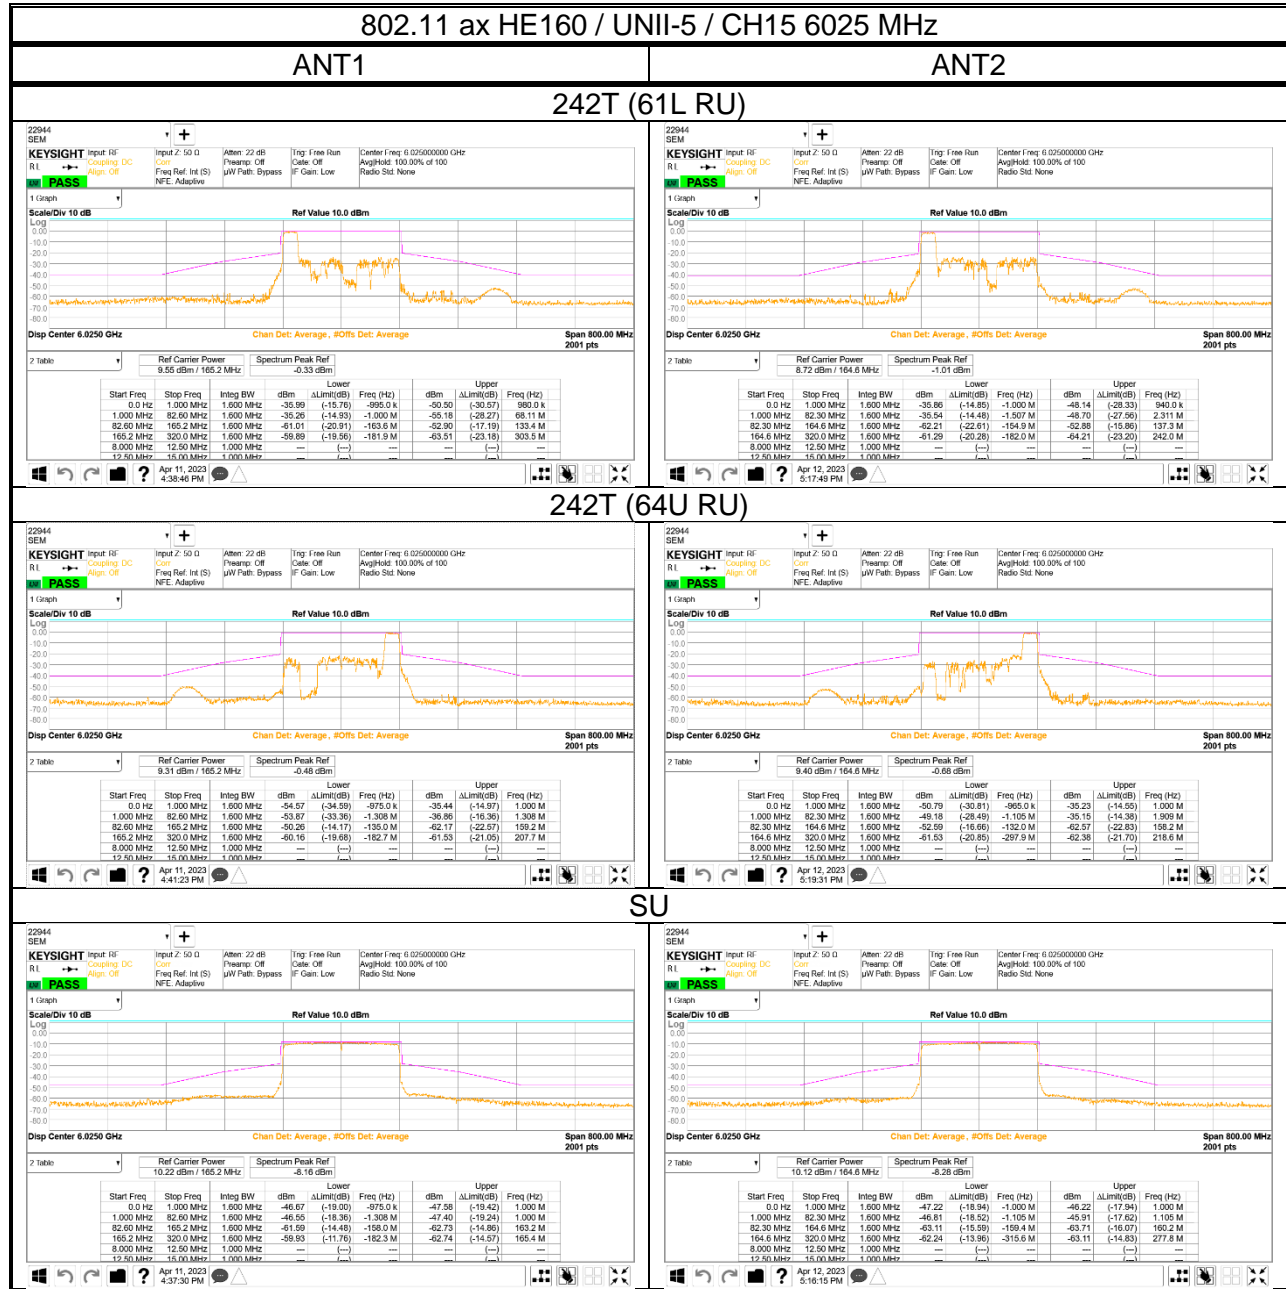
802.11 ax HE160 / UNII-5 / CH15 6025 MHz

| ANT1 | ANT2 |
|---|---|

242T (61L RU)

22944
SEM
KEYSIGHT Input: RF Coupling: DC Align: Off
Input Z: 50 Ω Corr Freq Ref: Int (S) NFE: Adaptive
Atten: 22 dB Preamp: Off µW Path: Bypass
Trig: Free Run Gate: Off IF Gain: Low
Center Freq: 6.025000000 GHz Avg|Hold: 100.00% of 100 Radio Std: None
PASS
1 Graph
Scale/Div 10 dB
Ref Value 10.0 dBm
Log
0.00
-10.0
-20.0
-30.0
-40.0
-50.0
-60.0
-70.0
-80.0
Disp Center 6.0250 GHz
Chan Det: Average, #Offs Det: Average
Span 800.00 MHz
2001 pts
2 Table
Ref Carrier Power 9.55 dBm / 165.2 MHz
Spectrum Peak Ref -0.33 dBm

| Start Freq | Stop Freq | Integ BW | Lower dBm | ΔLimit(dB) | Freq (Hz) | Upper dBm | ΔLimit(dB) | Freq (Hz) |
|---|---|---|---|---|---|---|---|---|
| 0.0 Hz | 1.000 MHz | 1.600 MHz | -35.99 | (-15.76) | -995.0 k | -50.50 | (-30.57) | 980.0 k |
| 1.000 MHz | 82.60 MHz | 1.600 MHz | -35.26 | (-14.93) | -1.000 M | -55.18 | (-28.27) | 68.11 M |
| 82.60 MHz | 165.2 MHz | 1.600 MHz | -61.01 | (-20.91) | -163.6 M | -52.90 | (-17.19) | 133.4 M |
| 165.2 MHz | 320.0 MHz | 1.600 MHz | -59.89 | (-19.56) | -181.9 M | -63.51 | (-23.18) | 303.5 M |
| 8.000 MHz | 12.50 MHz | 1.000 MHz | --- | (---) | --- | --- | (---) | --- |
| 12.50 MHz | 15.00 MHz | 1.000 MHz | --- | (---) | --- | --- | (---) | --- |

Apr 11, 2023 4:38:46 PM

22944
SEM
KEYSIGHT Input: RF Coupling: DC Align: Off
Input Z: 50 Ω Corr Freq Ref: Int (S) NFE: Adaptive
Atten: 22 dB Preamp: Off µW Path: Bypass
Trig: Free Run Gate: Off IF Gain: Low
Center Freq: 6.025000000 GHz Avg|Hold: 100.00% of 100 Radio Std: None
PASS
1 Graph
Scale/Div 10 dB
Ref Value 10.0 dBm
Log
0.00
-10.0
-20.0
-30.0
-40.0
-50.0
-60.0
-70.0
-80.0
Disp Center 6.0250 GHz
Chan Det: Average, #Offs Det: Average
Span 800.00 MHz
2001 pts
2 Table
Ref Carrier Power 8.72 dBm / 164.6 MHz
Spectrum Peak Ref -1.01 dBm

| Start Freq | Stop Freq | Integ BW | Lower dBm | ΔLimit(dB) | Freq (Hz) | Upper dBm | ΔLimit(dB) | Freq (Hz) |
|---|---|---|---|---|---|---|---|---|
| 0.0 Hz | 1.000 MHz | 1.600 MHz | -35.86 | (-14.85) | -1.000 M | -48.14 | (-28.33) | 940.0 k |
| 1.000 MHz | 82.30 MHz | 1.600 MHz | -35.54 | (-14.48) | -1.507 M | -48.70 | (-27.56) | 2.311 M |
| 82.30 MHz | 164.6 MHz | 1.600 MHz | -62.21 | (-22.61) | -154.9 M | -52.88 | (-15.86) | 137.3 M |
| 164.6 MHz | 320.0 MHz | 1.600 MHz | -61.29 | (-20.28) | -182.0 M | -64.21 | (-23.20) | 242.0 M |
| 8.000 MHz | 12.50 MHz | 1.000 MHz | --- | (---) | --- | --- | (---) | --- |
| 12.50 MHz | 15.00 MHz | 1.000 MHz | --- | (---) | --- | --- | (---) | --- |

Apr 12, 2023 5:17:49 PM

242T (64U RU)

22944
SEM
KEYSIGHT Input: RF Coupling: DC Align: Off
Input Z: 50 Ω Corr Freq Ref: Int (S) NFE: Adaptive
Atten: 22 dB Preamp: Off µW Path: Bypass
Trig: Free Run Gate: Off IF Gain: Low
Center Freq: 6.025000000 GHz Avg|Hold: 100.00% of 100 Radio Std: None
PASS
1 Graph
Scale/Div 10 dB
Ref Value 10.0 dBm
Log
0.00
-10.0
-20.0
-30.0
-40.0
-50.0
-60.0
-70.0
-80.0
Disp Center 6.0250 GHz
Chan Det: Average, #Offs Det: Average
Span 800.00 MHz
2001 pts
2 Table
Ref Carrier Power 9.31 dBm / 165.2 MHz
Spectrum Peak Ref -0.48 dBm

| Start Freq | Stop Freq | Integ BW | Lower dBm | ΔLimit(dB) | Freq (Hz) | Upper dBm | ΔLimit(dB) | Freq (Hz) |
|---|---|---|---|---|---|---|---|---|
| 0.0 Hz | 1.000 MHz | 1.600 MHz | -54.57 | (-34.59) | -975.0 k | -35.44 | (-14.97) | 1.000 M |
| 1.000 MHz | 82.60 MHz | 1.600 MHz | -53.87 | (-33.36) | -1.308 M | -36.86 | (-16.36) | 1.308 M |
| 82.60 MHz | 165.2 MHz | 1.600 MHz | -50.26 | (-14.17) | -135.0 M | -62.17 | (-22.57) | 159.2 M |
| 165.2 MHz | 320.0 MHz | 1.600 MHz | -60.16 | (-19.68) | -182.7 M | -61.53 | (-21.05) | 207.7 M |
| 8.000 MHz | 12.50 MHz | 1.000 MHz | --- | (---) | --- | --- | (---) | --- |
| 12.50 MHz | 15.00 MHz | 1.000 MHz | --- | (---) | --- | --- | (---) | --- |

Apr 11, 2023 4:41:23 PM

22944
SEM
KEYSIGHT Input: RF Coupling: DC Align: Off
Input Z: 50 Ω Corr Freq Ref: Int (S) NFE: Adaptive
Atten: 22 dB Preamp: Off µW Path: Bypass
Trig: Free Run Gate: Off IF Gain: Low
Center Freq: 6.025000000 GHz Avg|Hold: 100.00% of 100 Radio Std: None
PASS
1 Graph
Scale/Div 10 dB
Ref Value 10.0 dBm
Log
0.00
-10.0
-20.0
-30.0
-40.0
-50.0
-60.0
-70.0
-80.0
Disp Center 6.0250 GHz
Chan Det: Average, #Offs Det: Average
Span 800.00 MHz
2001 pts
2 Table
Ref Carrier Power 9.40 dBm / 164.6 MHz
Spectrum Peak Ref -0.68 dBm

| Start Freq | Stop Freq | Integ BW | Lower dBm | ΔLimit(dB) | Freq (Hz) | Upper dBm | ΔLimit(dB) | Freq (Hz) |
|---|---|---|---|---|---|---|---|---|
| 0.0 Hz | 1.000 MHz | 1.600 MHz | -50.79 | (-30.81) | -965.0 k | -35.23 | (-14.55) | 1.000 M |
| 1.000 MHz | 82.30 MHz | 1.600 MHz | -49.18 | (-28.49) | -1.105 M | -35.15 | (-14.38) | 1.909 M |
| 82.30 MHz | 164.6 MHz | 1.600 MHz | -52.59 | (-16.66) | -132.0 M | -62.57 | (-22.83) | 158.2 M |
| 164.6 MHz | 320.0 MHz | 1.600 MHz | -61.53 | (-20.85) | -297.9 M | -62.38 | (-21.70) | 218.6 M |
| 8.000 MHz | 12.50 MHz | 1.000 MHz | --- | (---) | --- | --- | (---) | --- |
| 12.50 MHz | 15.00 MHz | 1.000 MHz | --- | (---) | --- | --- | (---) | --- |

Apr 12, 2023 5:19:31 PM

SU

22944
SEM
KEYSIGHT Input: RF Coupling: DC Align: Off
Input Z: 50 Ω Corr Freq Ref: Int (S) NFE: Adaptive
Atten: 22 dB Preamp: Off µW Path: Bypass
Trig: Free Run Gate: Off IF Gain: Low
Center Freq: 6.025000000 GHz Avg|Hold: 100.00% of 100 Radio Std: None
PASS
1 Graph
Scale/Div 10 dB
Ref Value 10.0 dBm
Log
0.00
-10.0
-20.0
-30.0
-40.0
-50.0
-60.0
-70.0
-80.0
Disp Center 6.0250 GHz
Chan Det: Average, #Offs Det: Average
Span 800.00 MHz
2001 pts
2 Table
Ref Carrier Power 10.22 dBm / 165.2 MHz
Spectrum Peak Ref -8.16 dBm

| Start Freq | Stop Freq | Integ BW | Lower dBm | ΔLimit(dB) | Freq (Hz) | Upper dBm | ΔLimit(dB) | Freq (Hz) |
|---|---|---|---|---|---|---|---|---|
| 0.0 Hz | 1.000 MHz | 1.600 MHz | -46.67 | (-19.00) | -975.0 k | -47.58 | (-19.42) | 1.000 M |
| 1.000 MHz | 82.60 MHz | 1.600 MHz | -46.55 | (-18.36) | -1.308 M | -47.40 | (-19.24) | 1.000 M |
| 82.60 MHz | 165.2 MHz | 1.600 MHz | -61.59 | (-14.48) | -158.0 M | -62.73 | (-14.86) | 163.2 M |
| 165.2 MHz | 320.0 MHz | 1.600 MHz | -59.93 | (-11.76) | -182.3 M | -62.74 | (-14.57) | 165.4 M |
| 8.000 MHz | 12.50 MHz | 1.000 MHz | --- | (---) | --- | --- | (---) | --- |
| 12.50 MHz | 15.00 MHz | 1.000 MHz | --- | (---) | --- | --- | (---) | --- |

Apr 11, 2023 4:37:30 PM

22944
SEM
KEYSIGHT Input: RF Coupling: DC Align: Off
Input Z: 50 Ω Corr Freq Ref: Int (S) NFE: Adaptive
Atten: 22 dB Preamp: Off µW Path: Bypass
Trig: Free Run Gate: Off IF Gain: Low
Center Freq: 6.025000000 GHz Avg|Hold: 100.00% of 100 Radio Std: None
PASS
1 Graph
Scale/Div 10 dB
Ref Value 10.0 dBm
Log
0.00
-10.0
-20.0
-30.0
-40.0
-50.0
-60.0
-70.0
-80.0
Disp Center 6.0250 GHz
Chan Det: Average, #Offs Det: Average
Span 800.00 MHz
2001 pts
2 Table
Ref Carrier Power 10.12 dBm / 164.6 MHz
Spectrum Peak Ref -8.28 dBm

| Start Freq | Stop Freq | Integ BW | Lower dBm | ΔLimit(dB) | Freq (Hz) | Upper dBm | ΔLimit(dB) | Freq (Hz) |
|---|---|---|---|---|---|---|---|---|
| 0.0 Hz | 1.000 MHz | 1.600 MHz | -47.22 | (-18.94) | -1.000 M | -46.22 | (-17.94) | 1.000 M |
| 1.000 MHz | 82.30 MHz | 1.600 MHz | -46.81 | (-18.52) | -1.105 M | -45.91 | (-17.62) | 1.105 M |
| 82.30 MHz | 164.6 MHz | 1.600 MHz | -63.11 | (-15.59) | -159.4 M | -63.71 | (-16.07) | 160.2 M |
| 164.6 MHz | 320.0 MHz | 1.600 MHz | -62.24 | (-13.96) | -315.6 M | -63.11 | (-14.83) | 277.8 M |
| 8.000 MHz | 12.50 MHz | 1.000 MHz | --- | (---) | --- | --- | (---) | --- |
| 12.50 MHz | 15.00 MHz | 1.000 MHz | --- | (---) | --- | --- | (---) | --- |

Apr 12, 2023 5:16:15 PM